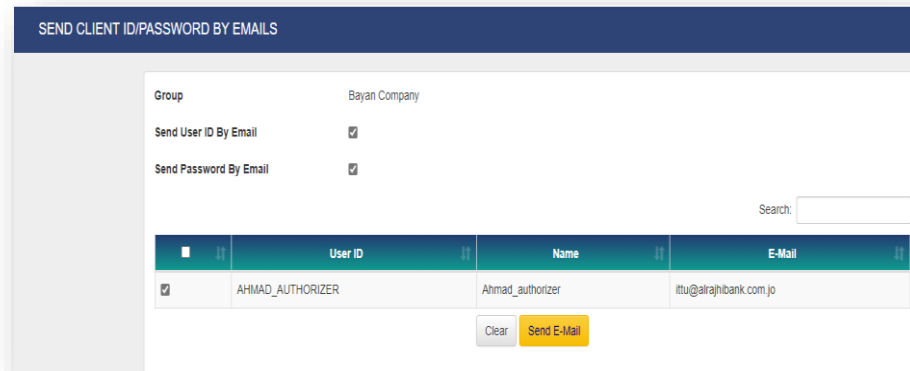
SEND CLIENT ID/PASSWORD BY EMAILS

Group Bayan Company

Send User ID By Email

Send Password By Email

Search:

| | User ID | Name | E-Mail |
|---|---|---|---|
| | AHMAD_AUTHORIZER | Ahmad_authorizer | ittu@alrajhibank.com.jo |

Clear Send E-Mail